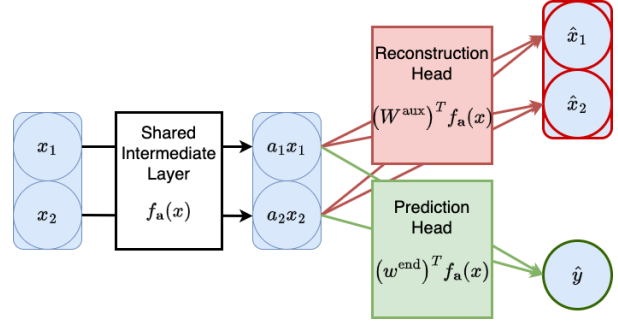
$x_1$

$x_2$

Shared Intermediate Layer

$f_{\mathbf{a}}(x)$

$a_1 x_1$

$a_2 x_2$

Reconstruction Head

$\left(W^{\text{aux}}\right)^T f_{\mathbf{a}}(x)$

Prediction Head

$\left(w^{\text{end}}\right)^T f_{\mathbf{a}}(x)$

$\hat{x}_1$

$\hat{x}_2$

$\hat{y}$